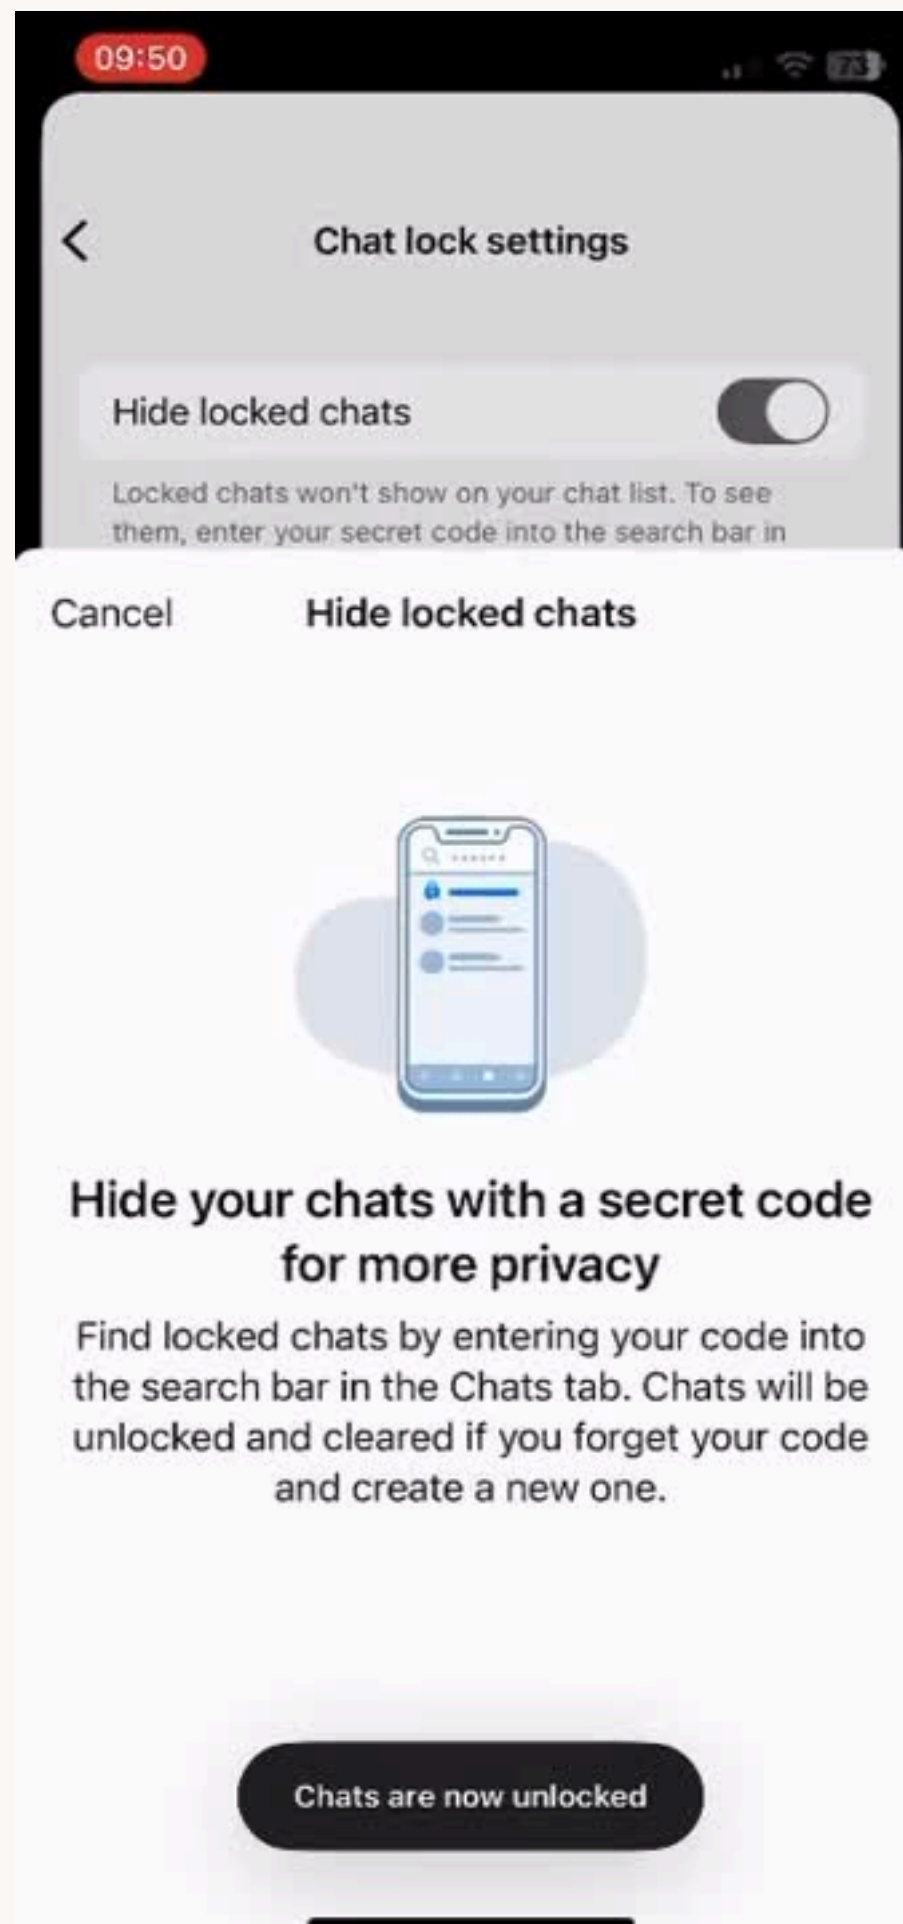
09:50

73

Chat lock settings

Hide locked chats

Locked chats won't show on your chat list. To see them, enter your secret code into the search bar in

Cancel Hide locked chats

Hide your chats with a secret code for more privacy

Find locked chats by entering your code into the search bar in the Chats tab. Chats will be unlocked and cleared if you forget your code and create a new one.

Chats are now unlocked